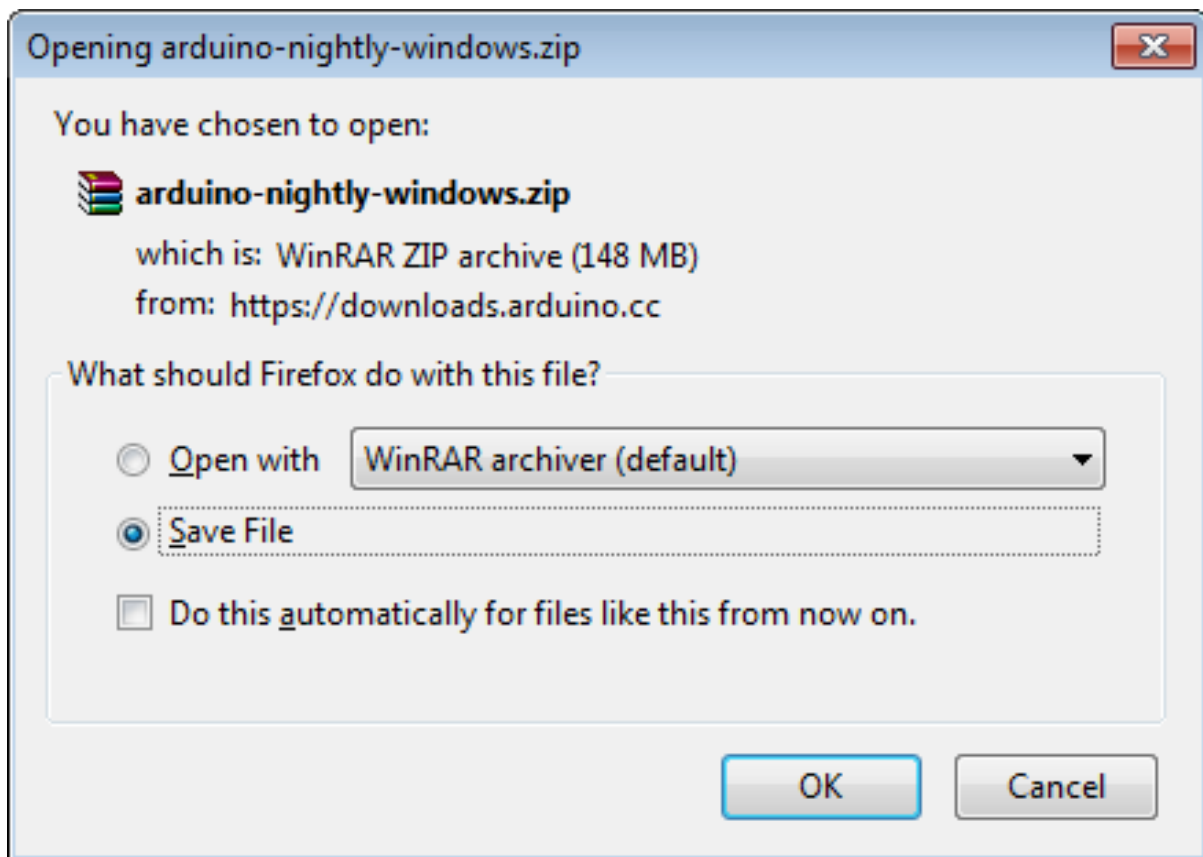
Opening arduino-nightly-windows.zip

You have chosen to open:

arduino-nightly-windows.zip

which is: WinRAR ZIP archive (148 MB)
from: https://downloads.arduino.cc

What should Firefox do with this file?

Open with WinRAR archiver (default)

Save File

Do this automatically for files like this from now on.

OK Cancel